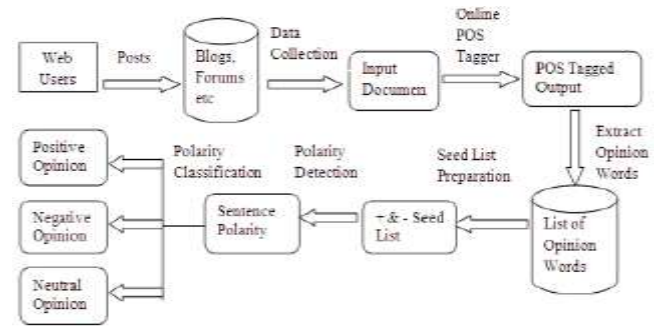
Web Users

Posts

Blogs, Forums etc

Data Collection

Input Documen

Online POS Tagger

POS Tagged Output

Extract Opinion Words

List of Opinion Words

Seed List Preparation

+ & - Seed List

Polarity Detection

Sentence Polarity

Polarity Classification

Positive Opinion

Negative Opinion

Neutral Opinion